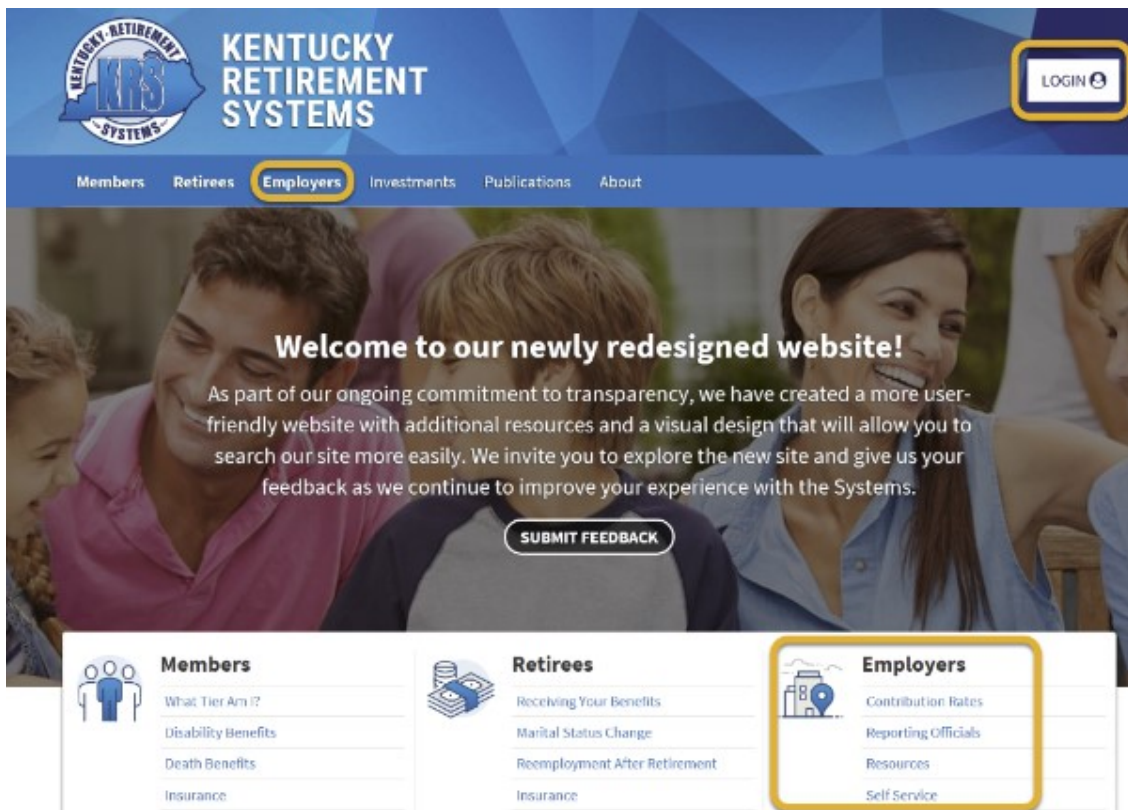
KENTUCKY RETIREMENT SYSTEMS KRS

KENTUCKY RETIREMENT SYSTEMS

LOGIN

Members Retirees Employers Investments Publications About

Welcome to our newly redesigned website!

As part of our ongoing commitment to transparency, we have created a more user-friendly website with additional resources and a visual design that will allow you to search our site more easily. We invite you to explore the new site and give us your feedback as we continue to improve your experience with the Systems.

SUBMIT FEEDBACK

Members
What Tier Am I?
Disability Benefits
Death Benefits
Insurance

Retirees
Receiving Your Benefits
Marital Status Change
Reemployment After Retirement
Insurance

Employers
Contribution Rates
Reporting Officials
Resources
Self Service